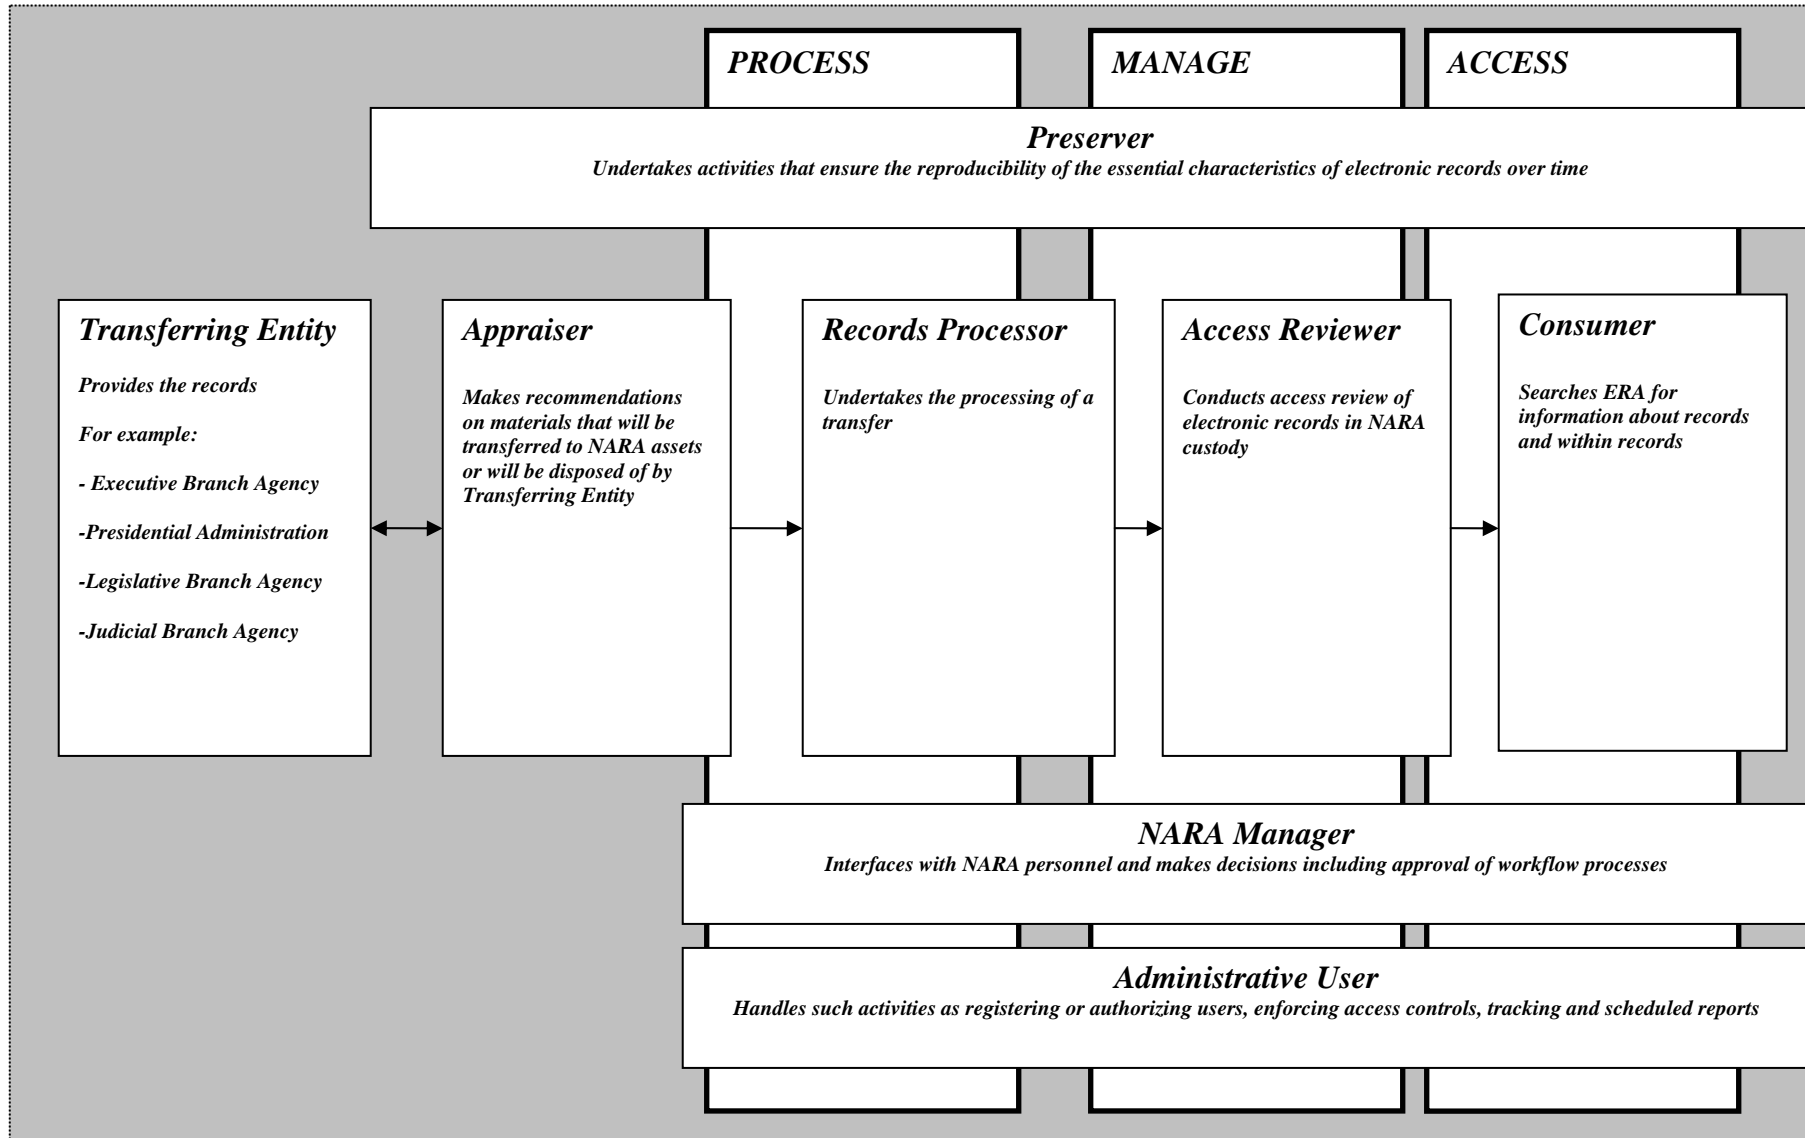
PROCESS

MANAGE

ACCESS

Preserver
Undertakes activities that ensure the reproducibility of the essential characteristics of electronic records over time

Transferring Entity

Provides the records

For example:

- Executive Branch Agency

-Presidential Administration

-Legislative Branch Agency

-Judicial Branch Agency

Appraiser

Makes recommendations on materials that will be transferred to NARA assets or will be disposed of by Transferring Entity

Records Processor

Undertakes the processing of a transfer

Access Reviewer

Conducts access review of electronic records in NARA custody

Consumer

Searches ERA for information about records and within records

NARA Manager
Interfaces with NARA personnel and makes decisions including approval of workflow processes

Administrative User
Handles such activities as registering or authorizing users, enforcing access controls, tracking and scheduled reports